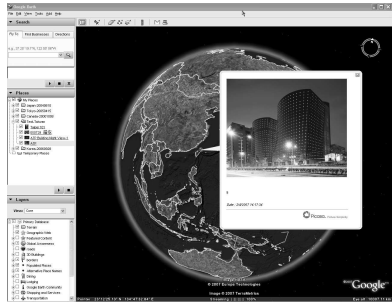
Google Earth
File Edit View Tools Add Help
Search
Fly To
Find Businesses
Directions
Places
My Places
Temporary Places
Layers
View: Core
Date: 2/4/2007 14:17:30
Picasa
© 2007 Europa Technologies
Image © 2007 TerraMetrics
Google